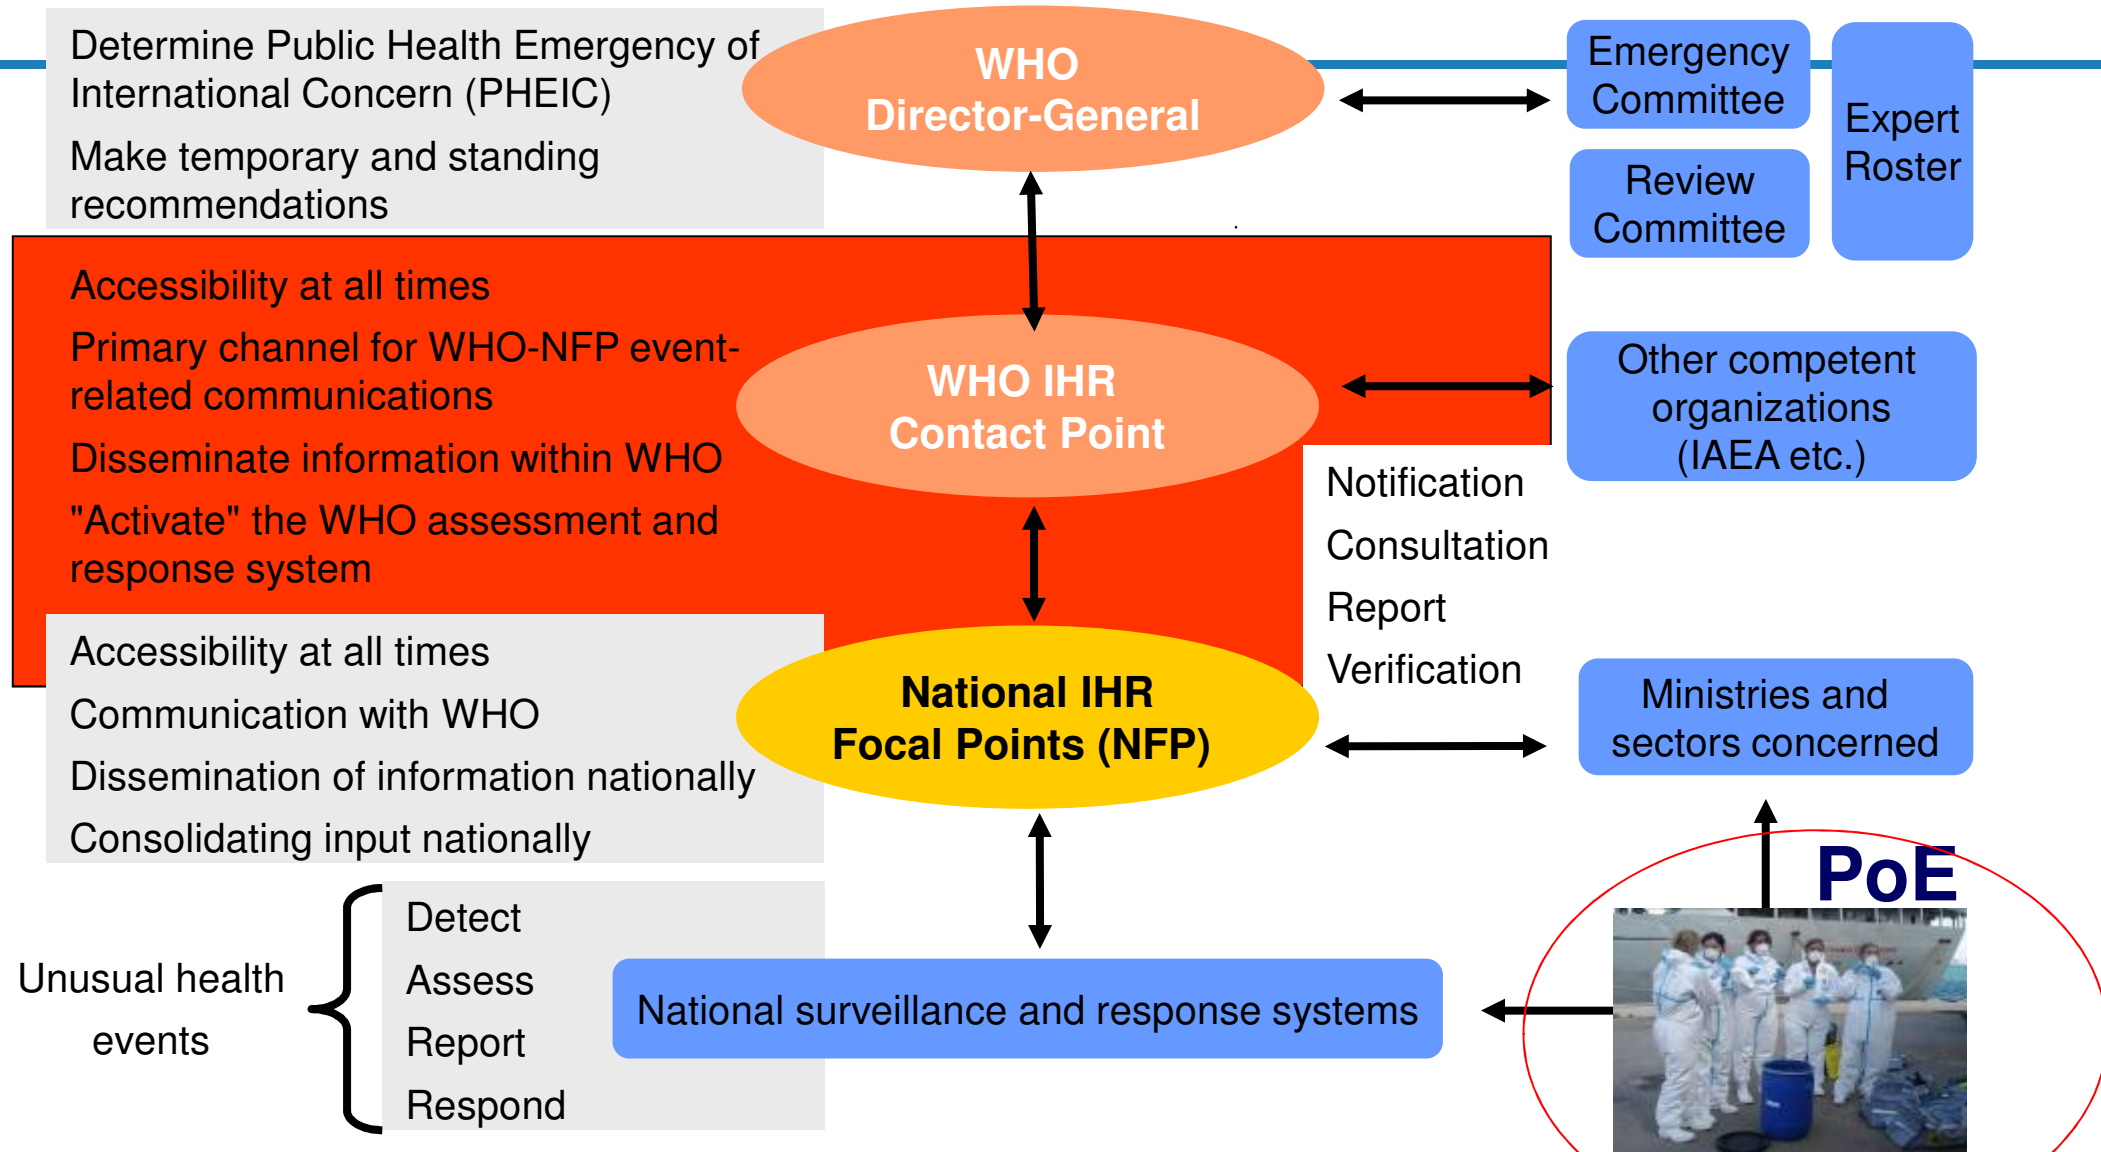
Determine Public Health Emergency of International Concern (PHEIC)

Make temporary and standing recommendations

WHO
Director-General

Emergency Committee

Review Committee

Expert Roster

Accessibility at all times

Primary channel for WHO-NFP event-related communications

Disseminate information within WHO

"Activate" the WHO assessment and response system

WHO IHR
Contact Point

Other competent organizations (IAEA etc.)

Notification

Consultation

Report

Verification

Accessibility at all times

Communication with WHO

Dissemination of information nationally

Consolidating input nationally

National IHR
Focal Points (NFP)

Ministries and sectors concerned

PoE

Unusual health events

Detect

Assess

Report

Respond

National surveillance and response systems